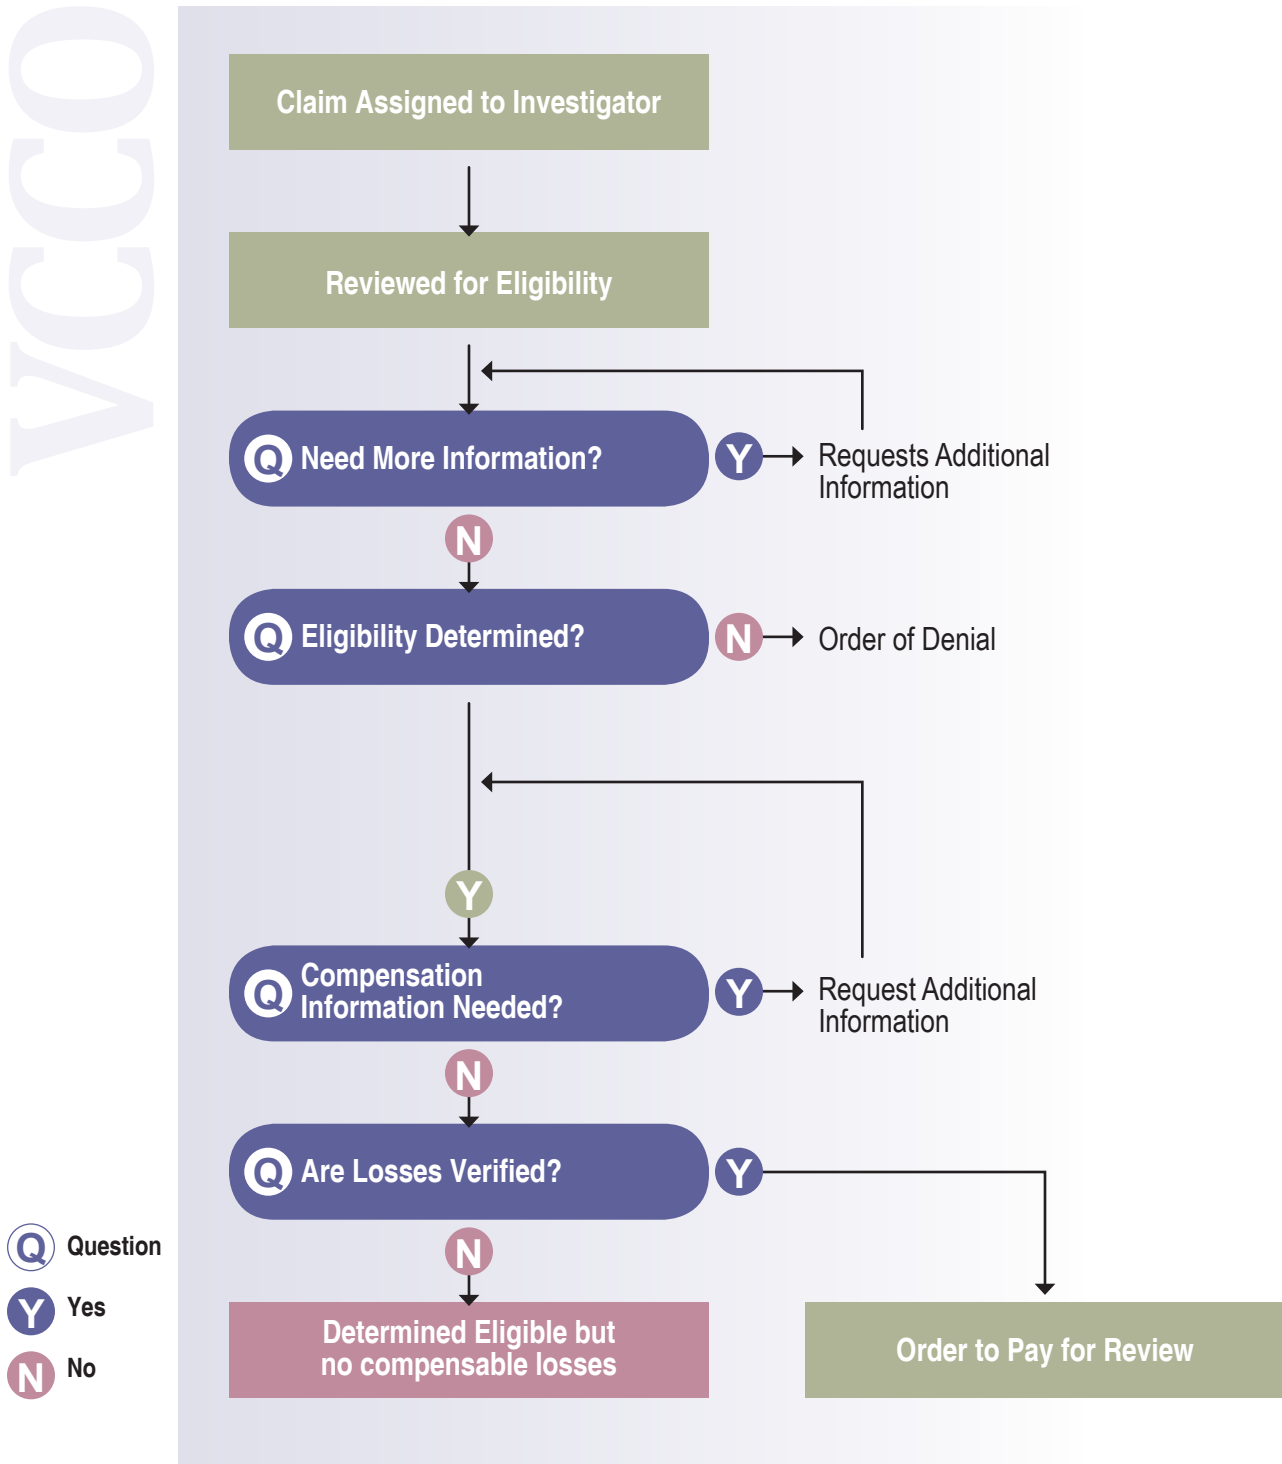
VCCO

Claim Assigned to Investigator

Reviewed for Eligibility

Q Need More Information?

Y Requests Additional Information

N

Q Eligibility Determined?

N Order of Denial

Y

Q Compensation Information Needed?

Y Request Additional Information

N

Q Are Losses Verified?

Y

N

Determined Eligible but no compensable losses

Order to Pay for Review

Q Question

Y Yes

N No